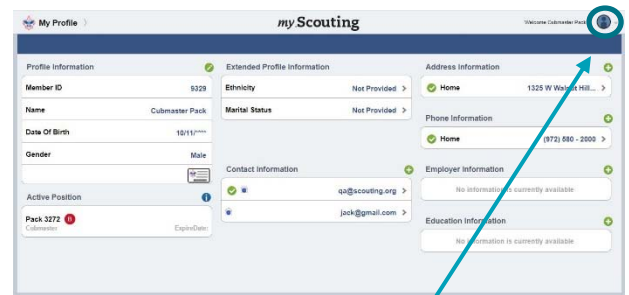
My Profile

my Scouting

Welcome Cubmaster Pack

Profile Information

Member ID 9329

Name Cubmaster Pack

Date Of Birth 10/11/****

Gender Male

Active Position

Pack 3272

Cubmaster ExpireDate:

Extended Profile Information

Ethnicity Not Provided >

Marital Status Not Provided >

Contact Information

qa@scouting.org >

jack@gmail.com >

Address Information

Home 1325 W Walnut Hill... >

Phone Information

Home (972) 580 - 2000 >

Employer Information

No information is currently available

Education Information

No information is currently available